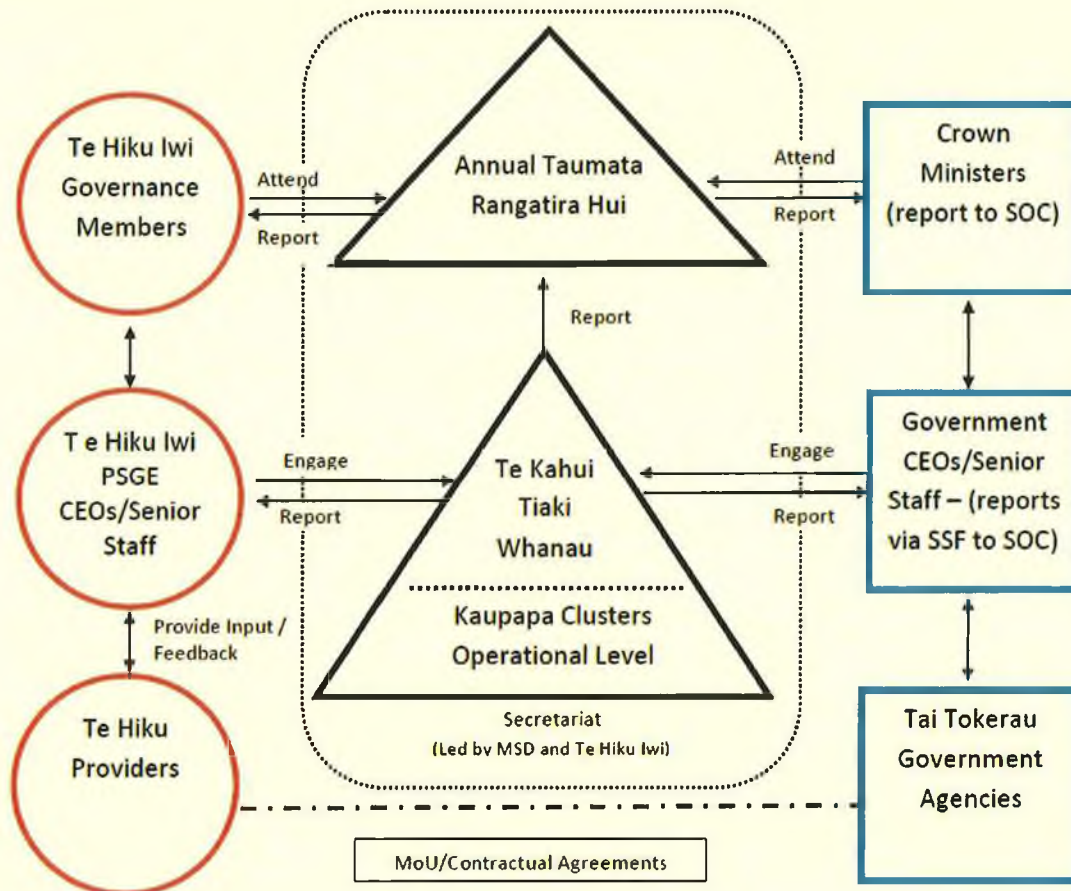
Te Hiku Iwi Governance Members

Attend

Report

Annual Taumata Rangatira Hui

Attend

Report

Crown Ministers (report to SOC)

Report

T e Hiku Iwi PSGE CEOs/Senior Staff

Engage

Report

Te Kahui Tiaki Whanau

Kaupapa Clusters Operational Level

Engage

Report

Government CEOs/Senior Staff – (reports via SSF to SOC)

Provide Input / Feedback

Te Hiku Providers

Secretariat
(Led by MSD and Te Hiku Iwi)

Tai Tokerau Government Agencies

MoU/Contractual Agreements